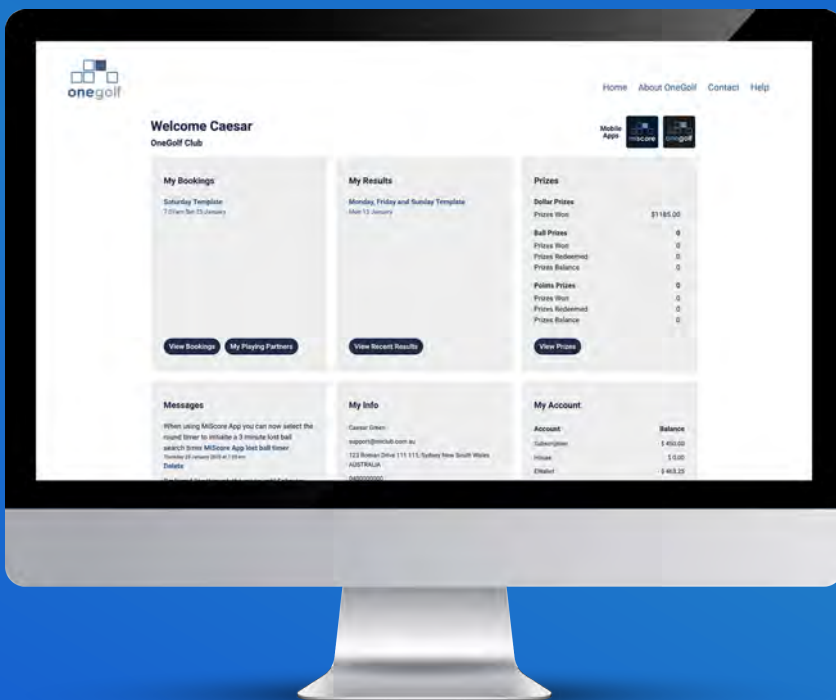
onegolf

Home About OneGolf Contact Help

Welcome Caesar
OneGolf Club

Mobile Apps
miscore
onegolf

My Bookings
Saturday Template
7:01am Sat 25 January

View Bookings
My Playing Partners

My Results
Monday, Friday and Sunday Template
Mon 13 January

View Recent Results

Prizes
Dollar Prizes
Prizes Won $1185.00
Ball Prizes 0
Prizes Won 0
Prizes Redeemed 0
Prizes Balance 0
Points Prizes 0
Prizes Won 0
Prizes Redeemed 0
Prizes Balance 0

View Prizes

Messages
When using MiScore App you can now select the round timer to initiate a 3 minute lost ball search timer. MiScore App lost ball timer
Thursday 23 January 2020 at 7:00am
Delete
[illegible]

My Info
Caesar Green
support@miclub.com.au
123 Botman Drive 111 111 Sydney New South Wales AUSTRALIA
0400000000

My Account
| Account | Balance |
|---|---|
| Subscription | $ 450.00 |
| House | $ 0.00 |
| EWallet | $ 463.25 |